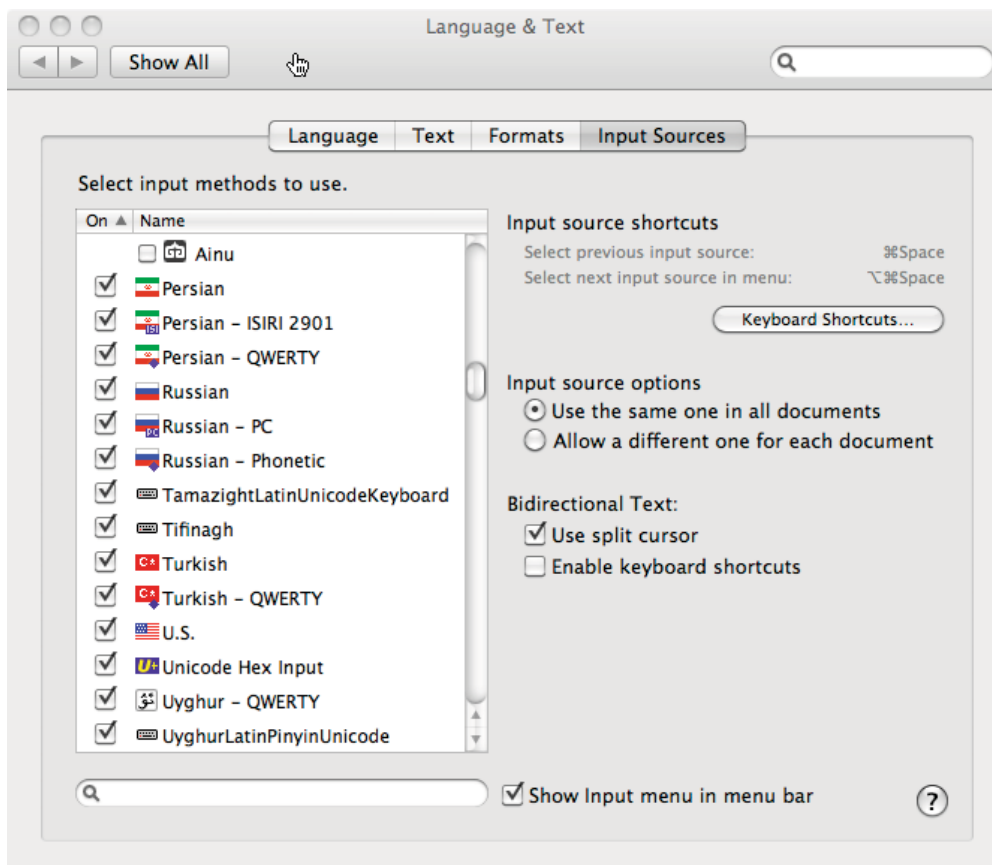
Language & Text

Show All

Language | Text | Formats | Input Sources

Select input methods to use.

| On | Name |
|---|---|
| ☐ | Ainu |
| ☑ | Persian |
| ☑ | Persian – ISIRI 2901 |
| ☑ | Persian – QWERTY |
| ☑ | Russian |
| ☑ | Russian – PC |
| ☑ | Russian – Phonetic |
| ☑ | TamazightLatinUnicodeKeyboard |
| ☑ | Tifinagh |
| ☑ | Turkish |
| ☑ | Turkish – QWERTY |
| ☑ | U.S. |
| ☑ | Unicode Hex Input |
| ☑ | Uyghur – QWERTY |
| ☑ | UyghurLatinPinyinUnicode |

Input source shortcuts
Select previous input source: ⌘Space
Select next input source in menu: ⌥⌘Space

Keyboard Shortcuts...

Input source options
Use the same one in all documents
Allow a different one for each document

Bidirectional Text:
Use split cursor
Enable keyboard shortcuts

Show Input menu in menu bar

?